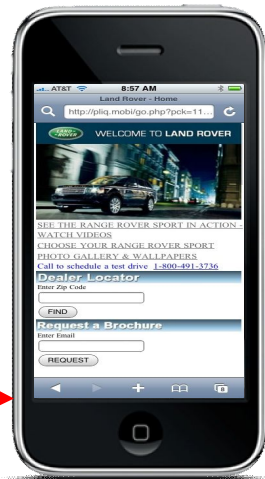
AT&T 8:57 AM
Land Rover - Home
http://pliq.mobi/go.php?pck=11...
LAND ROVER WELCOME TO LAND ROVER
SEE THE RANGE ROVER SPORT IN ACTION - WATCH VIDEOS
CHOOSE YOUR RANGE ROVER SPORT
PHOTO GALLERY & WALLPAPERS
Call to schedule a test drive 1-800-491-3736
Dealer Locator
Enter Zip Code
FIND
Request a Brochure
Enter Email
REQUEST